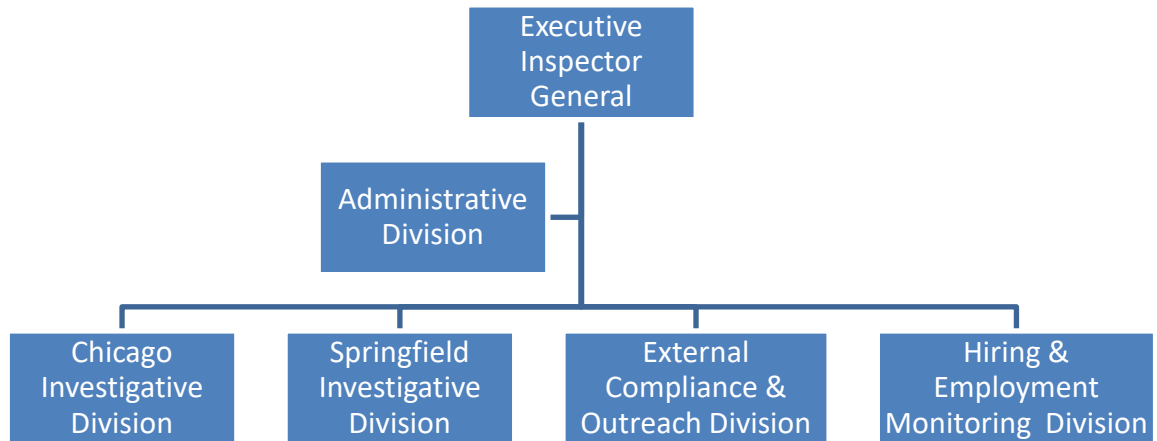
Executive Inspector General

Administrative Division

Chicago Investigative Division

Springfield Investigative Division

External Compliance & Outreach Division

Hiring & Employment Monitoring Division